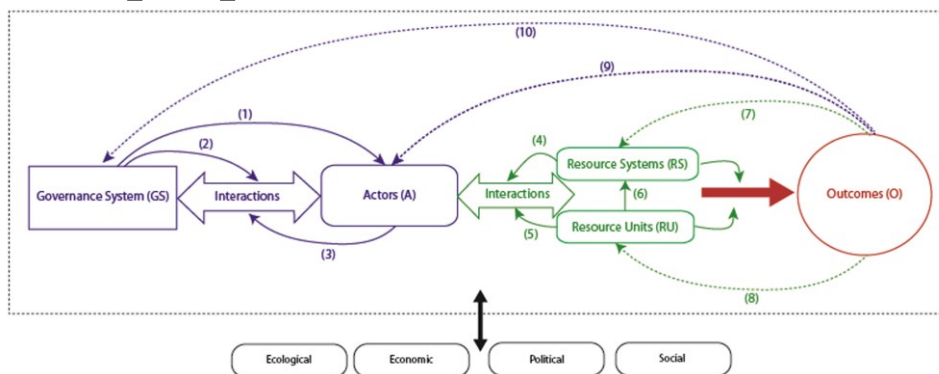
(10)

(9)

(1)

(7)

(2)

(4)

Resource Systems (RS)

Governance System (GS)

Interactions

Actors (A)

Interactions

(6)

Outcomes (O)

(5)

Resource Units (RU)

(3)

(8)

Ecological

Economic

Political

Social